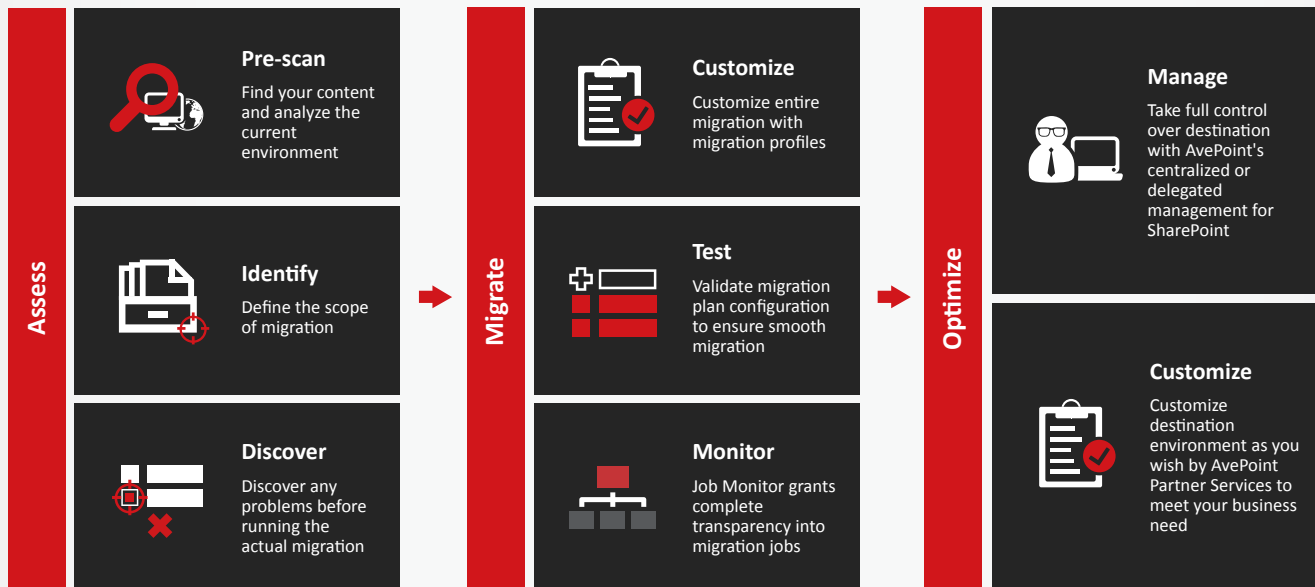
Assess

Pre-scan

Find your content and analyze the current environment

Identify

Define the scope of migration

Discover

Discover any problems before running the actual migration

Migrate

Customize

Customize entire migration with migration profiles

Test

Validate migration plan configuration to ensure smooth migration

Monitor

Job Monitor grants complete transparency into migration jobs

Optimize

Manage

Take full control over destination with AvePoint's centralized or delegated management for SharePoint

Customize

Customize destination environment as you wish by AvePoint Partner Services to meet your business need